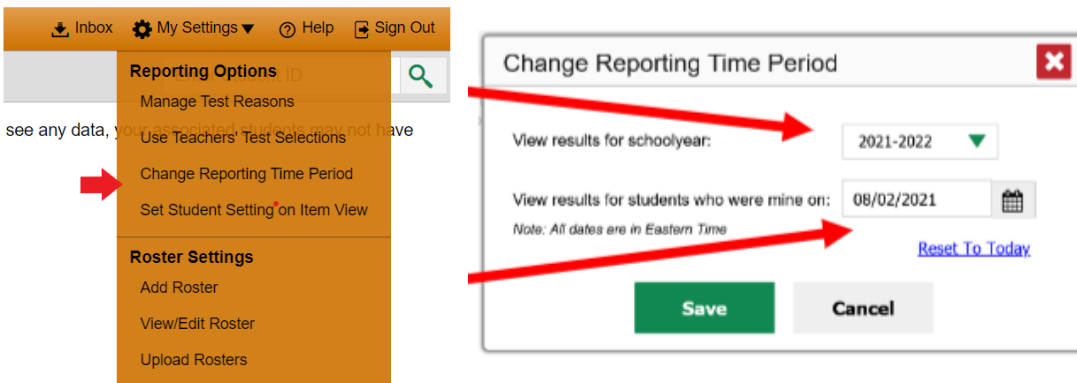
Inbox My Settings Help Sign Out

Reporting Options
Manage Test Reasons
Use Teachers' Test Selections
Change Reporting Time Period
Set Student Setting on Item View

Roster Settings
Add Roster
View/Edit Roster
Upload Rosters

see any data, y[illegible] have

Change Reporting Time Period

View results for schoolyear: 2021-2022

View results for students who were mine on: 08/02/2021

Note: All dates are in Eastern Time

Reset To Today

Save Cancel